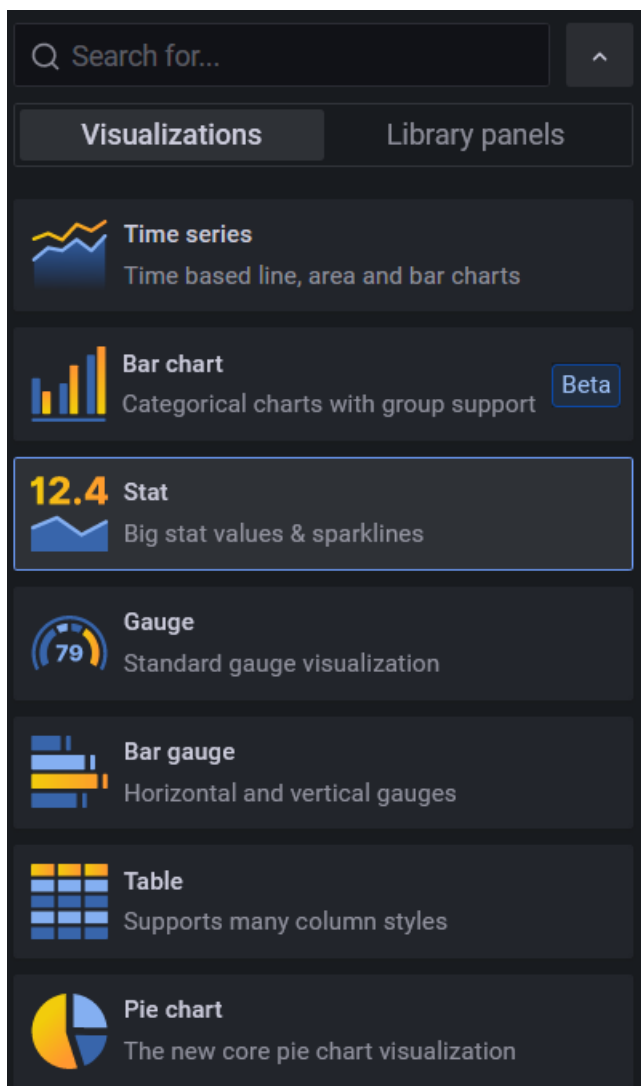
Search for...

Visualizations
Library panels

Time series
Time based line, area and bar charts

Bar chart
Categorical charts with group support
Beta

12.4
Stat
Big stat values & sparklines

79
Gauge
Standard gauge visualization

Bar gauge
Horizontal and vertical gauges

Table
Supports many column styles

Pie chart
The new core pie chart visualization